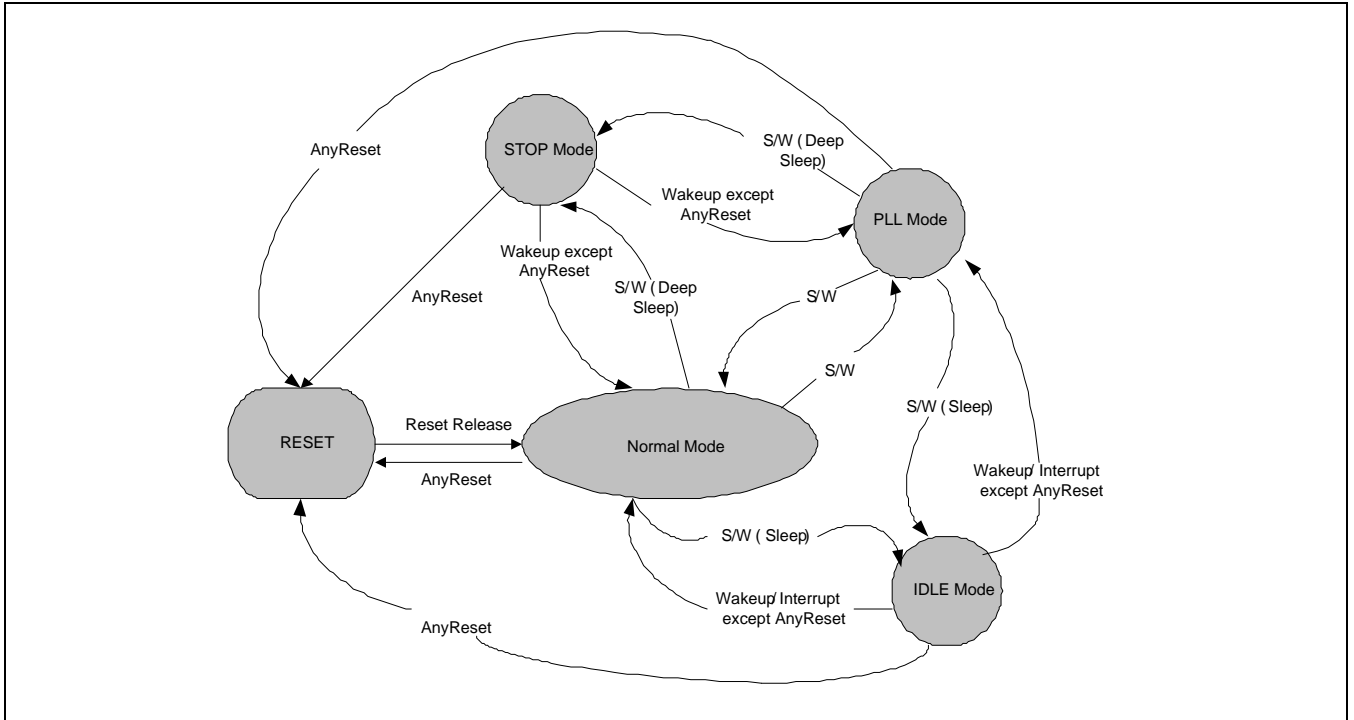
AnyReset

STOP Mode

S/W ( Deep Sleep)

Wakeup except AnyReset

PLL Mode

Wakeup except AnyReset

AnyReset

S/W ( Deep Sleep)

S/W

S/W

S/W ( Sleep)

RESET

Reset Release

Normal Mode

AnyReset

Wakeup/ Interrupt except AnyReset

S/W ( Sleep)

IDLE Mode

Wakeup/ Interrupt except AnyReset

AnyReset